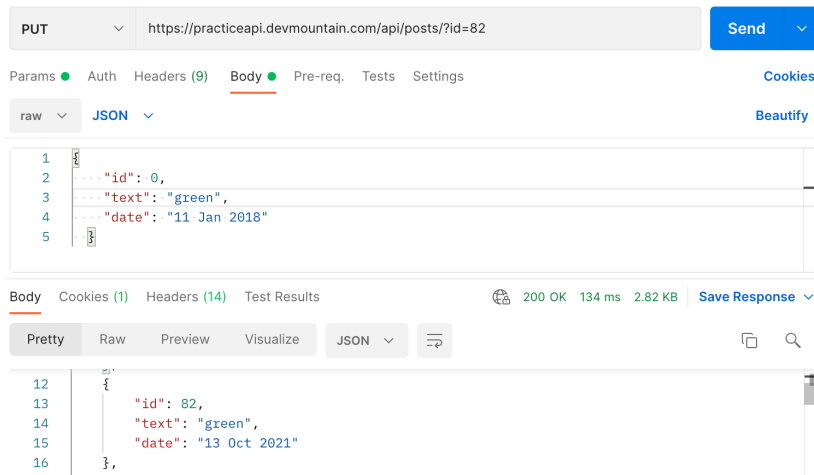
PUT https://practiceapi.devmountain.com/api/posts/?id=82 Send

Params Auth Headers (9) Body Pre-req. Tests Settings Cookies

raw JSON Beautify

1 {
2 "id": 0,
3 "text": "green",
4 "date": "11 Jan 2018"
5 }

Body Cookies (1) Headers (14) Test Results 200 OK 134 ms 2.82 KB Save Response

Pretty Raw Preview Visualize JSON

12 {
13 "id": 82,
14 "text": "green",
15 "date": "13 Oct 2021"
16 },